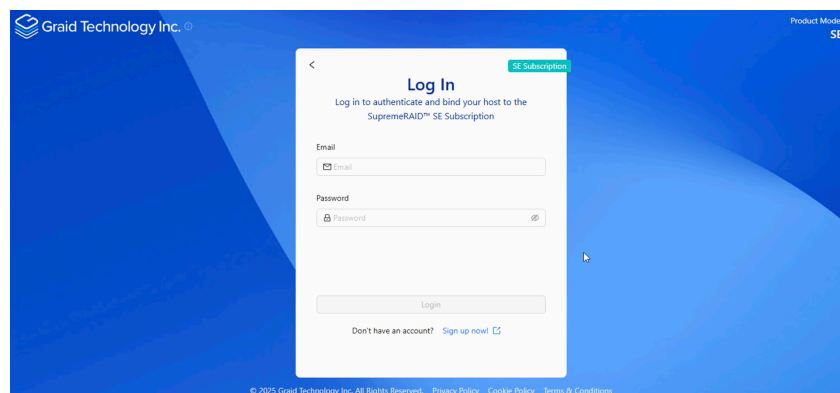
Graid Technology Inc.

Product Mode
SE

<

SE Subscription

Log In

Log in to authenticate and bind your host to the SupremeRAID™ SE Subscription

Email

Email

Password

Password

Login

Don't have an account? Sign up now!

© 2025 Graid Technology Inc. All Rights Reserved. Privacy Policy Cookie Policy Terms & Conditions